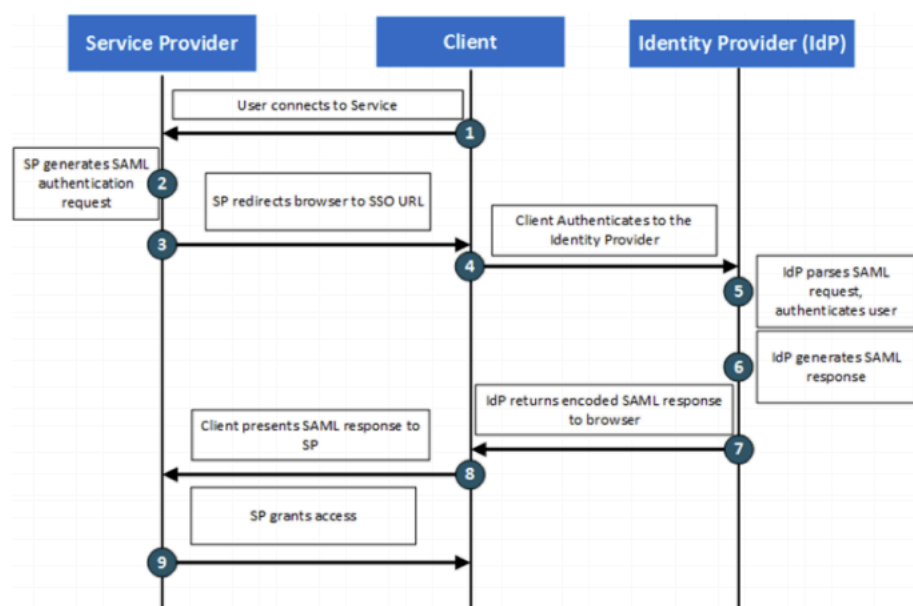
Service Provider

Client

Identity Provider (IdP)

User connects to Service

1

SP generates SAML authentication request

2

SP redirects browser to SSO URL

3

Client Authenticates to the Identity Provider

4

IdP parses SAML request, authenticates user

5

IdP generates SAML response

6

IdP returns encoded SAML response to browser

7

Client presents SAML response to SP

8

SP grants access

9